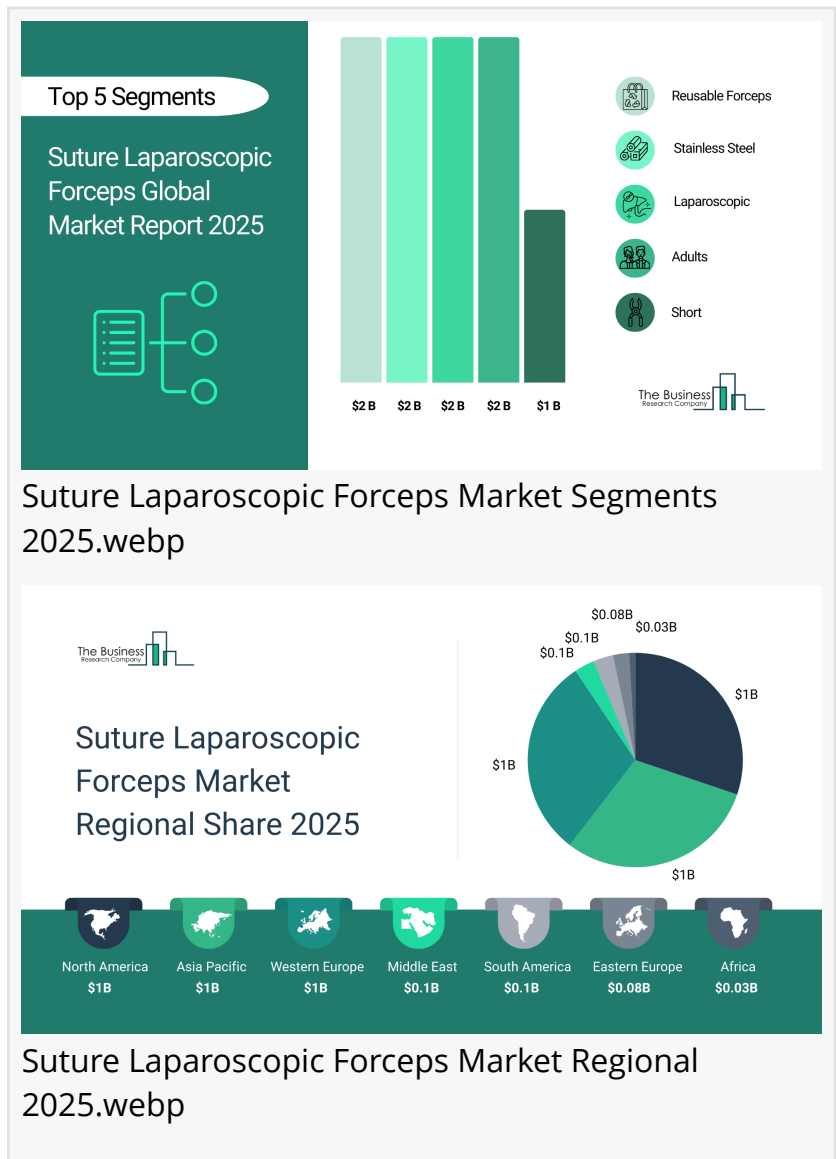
Top 5 Segments

Suture Laparoscopic Forceps Global Market Report 2025

$2 B
$2 B
$2 B
$2 B
$1 B

Reusable Forceps
Stainless Steel
Laparoscopic
Adults
Short

The Business Research Company

Suture Laparoscopic Forceps Market Segments 2025.webp

The Business Research Company

Suture Laparoscopic Forceps Market Regional Share 2025

$0.08B
$0.03B
$0.1B
$0.1B
$1B
$1B
$1B

North America $1B
Asia Pacific $1B
Western Europe $1B
Middle East $0.1B
South America $0.1B
Eastern Europe $0.08B
Africa $0.03B

Suture Laparoscopic Forceps Market Regional 2025.webp